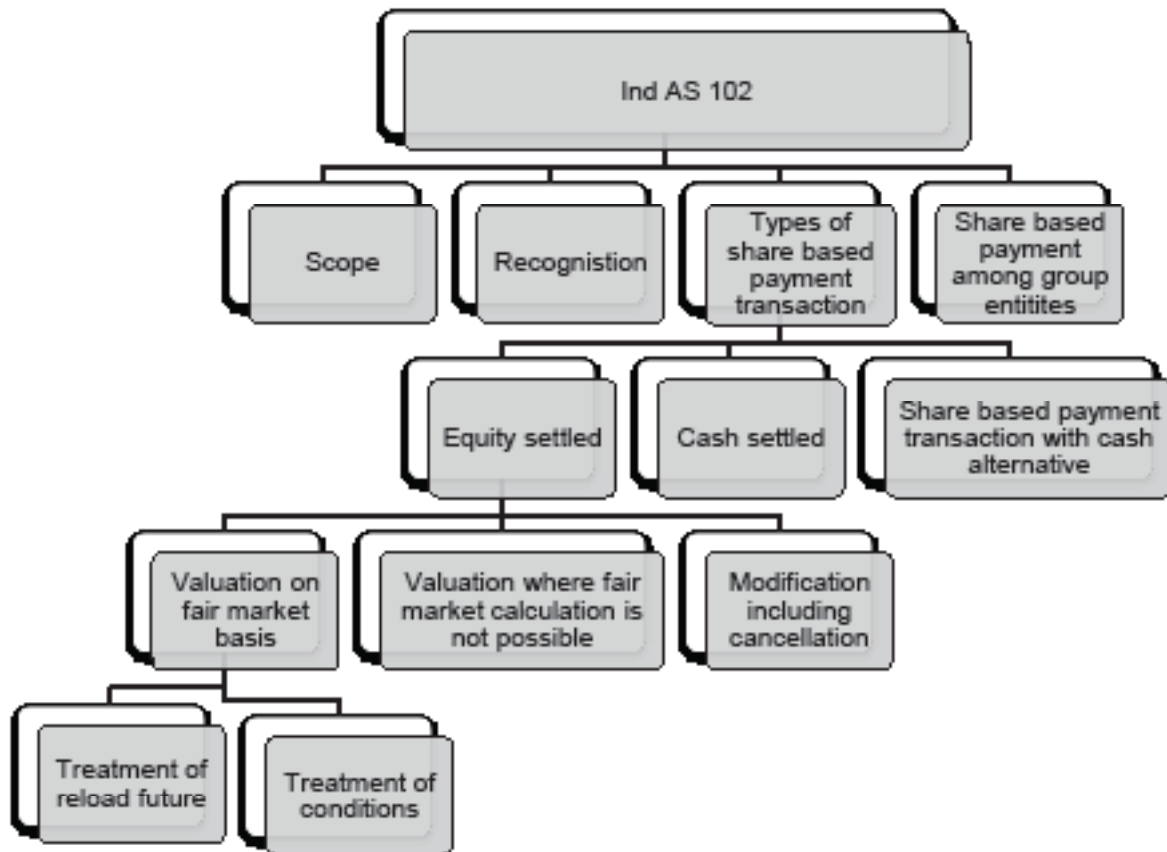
Ind AS 102

Scope

Recognistion

Types of share based payment transaction

Share based payment among group entitites

Equity settled

Cash settled

Share based payment transaction with cash alternative

Valuation on fair market basis

Valuation where fair market calculation is not possible

Modification including cancellation

Treatment of reload future

Treatment of conditions